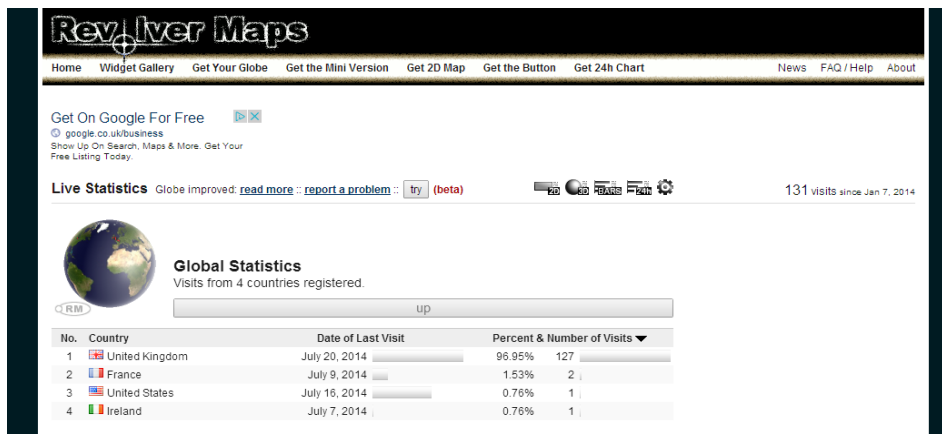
Rev lver Maps

Home Widget Gallery Get Your Globe Get the Mini Version Get 2D Map Get the Button Get 24h Chart News FAQ / Help About

Get On Google For Free
google.co.uk/business
Show Up On Search, Maps & More. Get Your Free Listing Today.

Live Statistics Globe improved: read more :: report a problem :: try (beta)

2D 3D BARS 24h

131 visits since Jan 7, 2014

RM

Global Statistics
Visits from 4 countries registered.

up

| No. | Country | Date of Last Visit | Percent & Number of Visits ▼ | |
|---|---|---|---|---|
| 1 | United Kingdom | July 20, 2014 | 96.95% | 127 |
| 2 | France | July 9, 2014 | 1.53% | 2 |
| 3 | United States | July 16, 2014 | 0.76% | 1 |
| 4 | Ireland | July 7, 2014 | 0.76% | 1 |